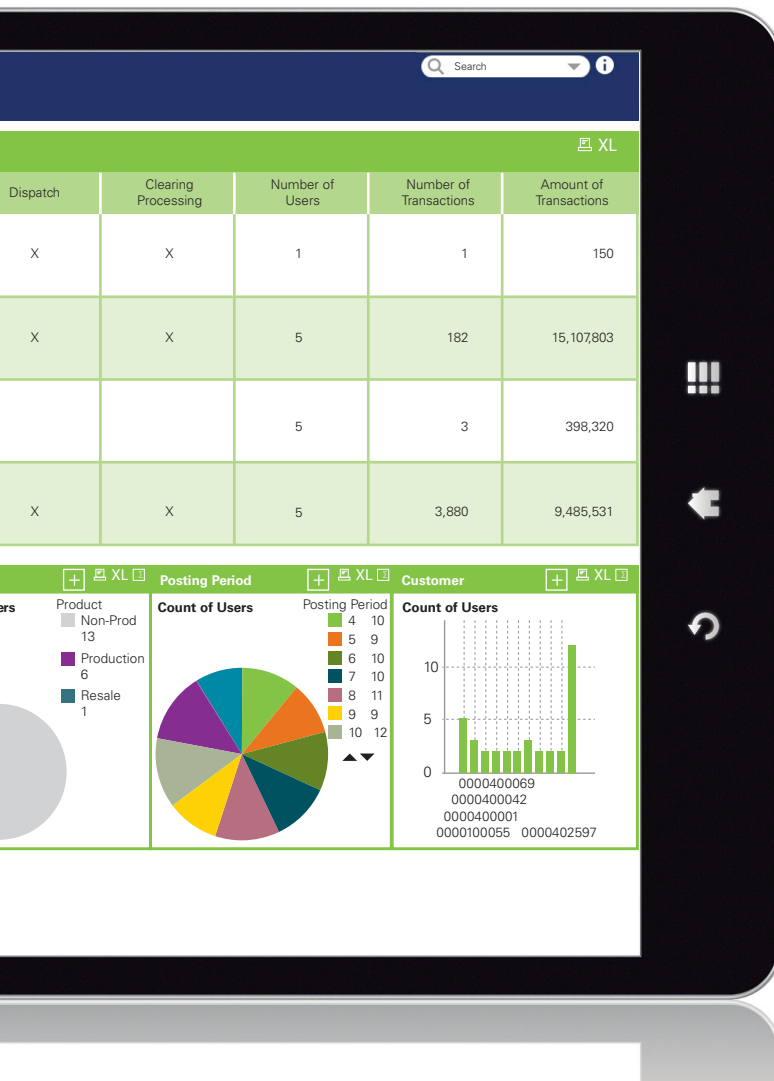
Search

XL

| Dispatch | Clearing Processing | Number of Users | Number of Transactions | Amount of Transactions |
|---|---|---|---|---|
| X | X | 1 | 1 | 150 |
| X | X | 5 | 182 | 15,107,803 |
| | | 5 | 3 | 398,320 |
| X | X | 5 | 3,880 | 9,485,531 |

XL

ers

Product
Non-Prod 13
Production 6
Resale 1

Posting Period XL

Count of Users

Posting Period
4 10
5 9
6 10
7 10
8 11
9 9
10 12

Customer XL

Count of Users

10
5
0

0000400069
0000400042
0000400001
0000100055 0000402597